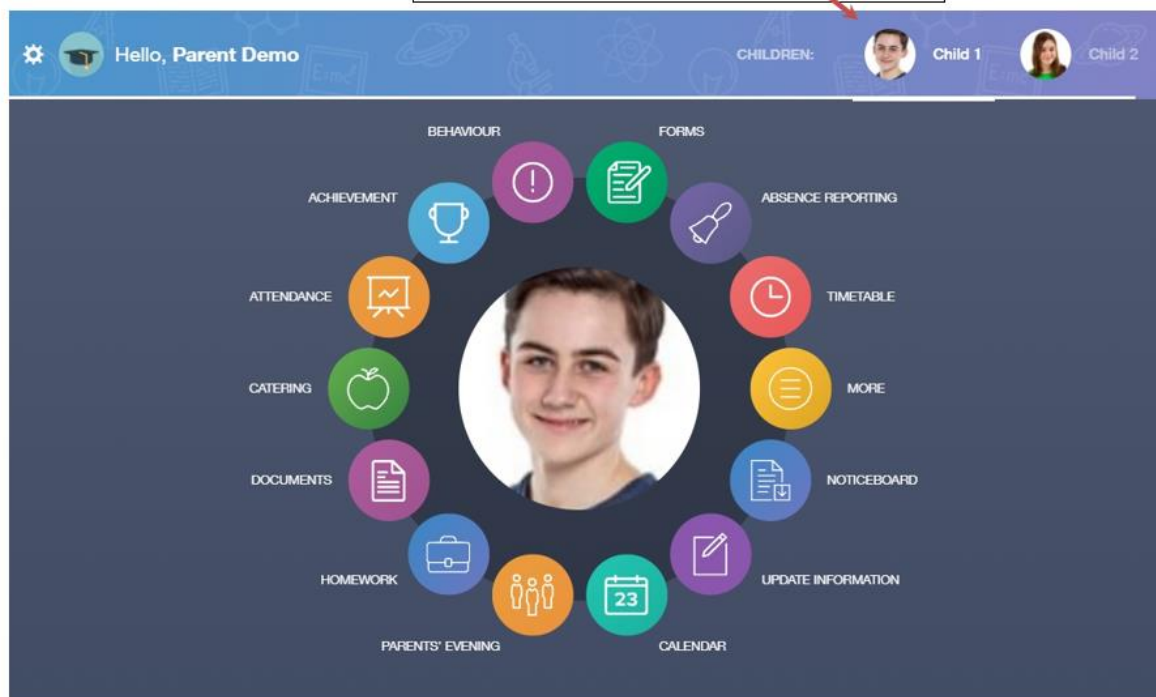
Hello, Parent Demo

CHILDREN: Child 1 Child 2

BEHAVIOUR

FORMS

ACHIEVEMENT

ABSENCE REPORTING

ATTENDANCE

TIMETABLE

CATERING

MORE

DOCUMENTS

NOTICEBOARD

HOMEWORK

UPDATE INFORMATION

23

PARENTS' EVENING

CALENDAR